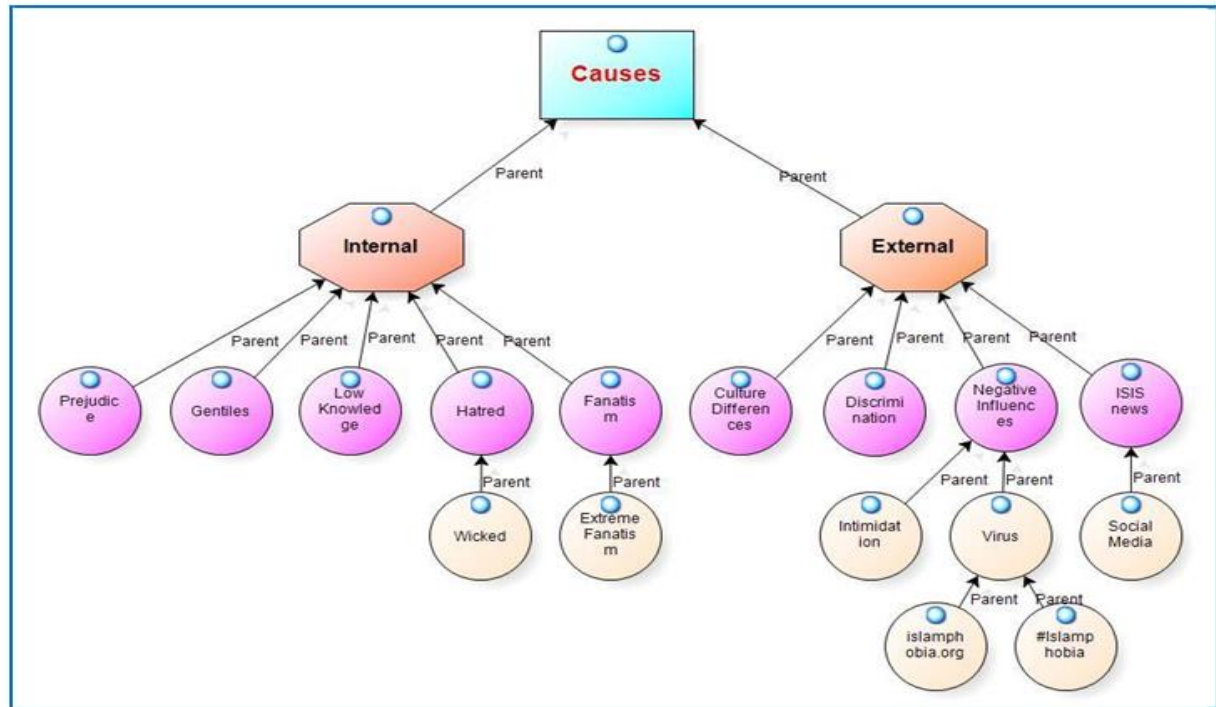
Causes

Parent

Parent

Internal

External

Parent
Parent
Parent
Parent
Parent

Prejudice
Gentiles
Low Knowledge
Hatred
Fanatism

Parent
Parent

Wicked
Extreme Fanatism

Parent
Parent
Parent
Parent

Culture Differences
Discrimination
Negative Influences
ISIS news

Parent
Parent
Parent

Intimidation
Virus
Social Media

Parent
Parent

islamphobia.org
#Islamphobia